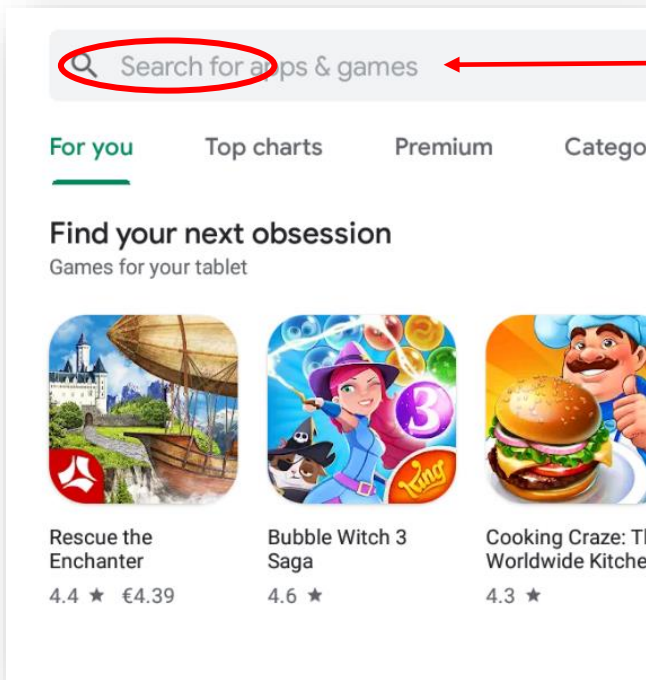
Search for apps & games

For you Top charts Premium Catego

Find your next obsession
Games for your tablet

3

King

Rescue the Enchanter
4.4 ★ €4.39

Bubble Witch 3 Saga
4.6 ★

Cooking Craze: Th Worldwide Kitche
4.3 ★